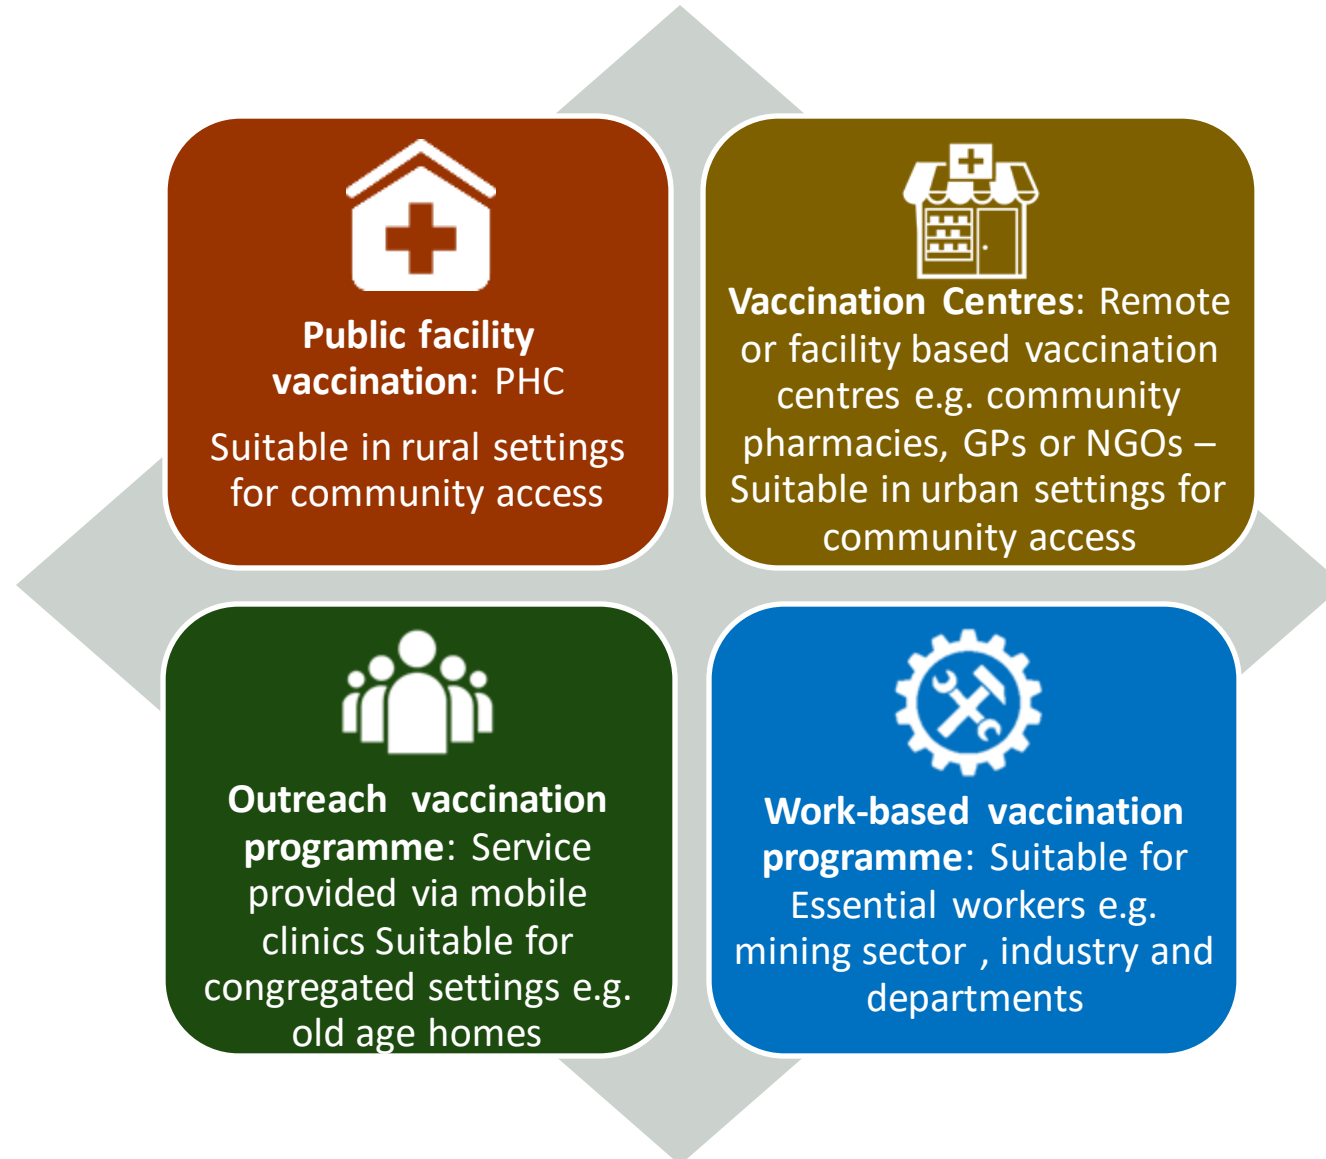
**Public facility vaccination**: PHC

Suitable in rural settings for community access

**Vaccination Centres**: Remote or facility based vaccination centres e.g. community pharmacies, GPs or NGOs – Suitable in urban settings for community access

**Outreach vaccination programme**: Service provided via mobile clinics Suitable for congregated settings e.g. old age homes

**Work-based vaccination programme**: Suitable for Essential workers e.g. mining sector , industry and departments